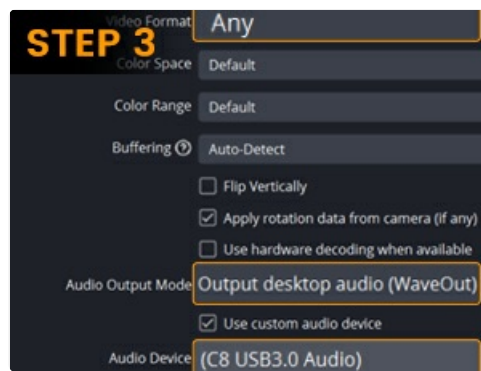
STEP 3

Video Format Any

Color Space Default

Color Range Default

Buffering ⓘ Auto-Detect

Flip Vertically

Apply rotation data from camera (if any)

Use hardware decoding when available

Audio Output Mode Output desktop audio (WaveOut)

Use custom audio device

Audio Device (C8 USB3.0 Audio)